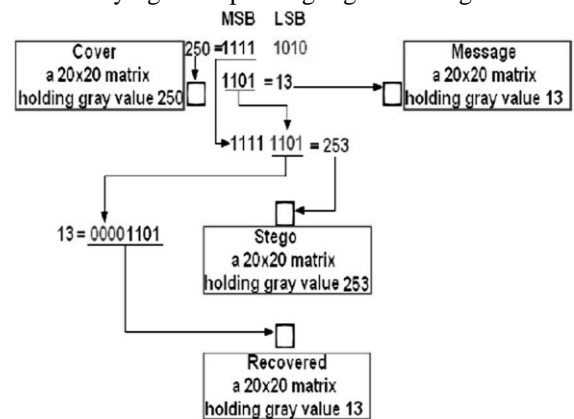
MSB LSB

Cover
a 20x20 matrix
holding gray value 250

250 = 1111 1010

1101 = 13

Message
a 20x20 matrix
holding gray value 13

1111 1101 = 253

13 = 00001101

Stego
a 20x20 matrix
holding gray value 253

Recovered
a 20x20 matrix
holding gray value 13